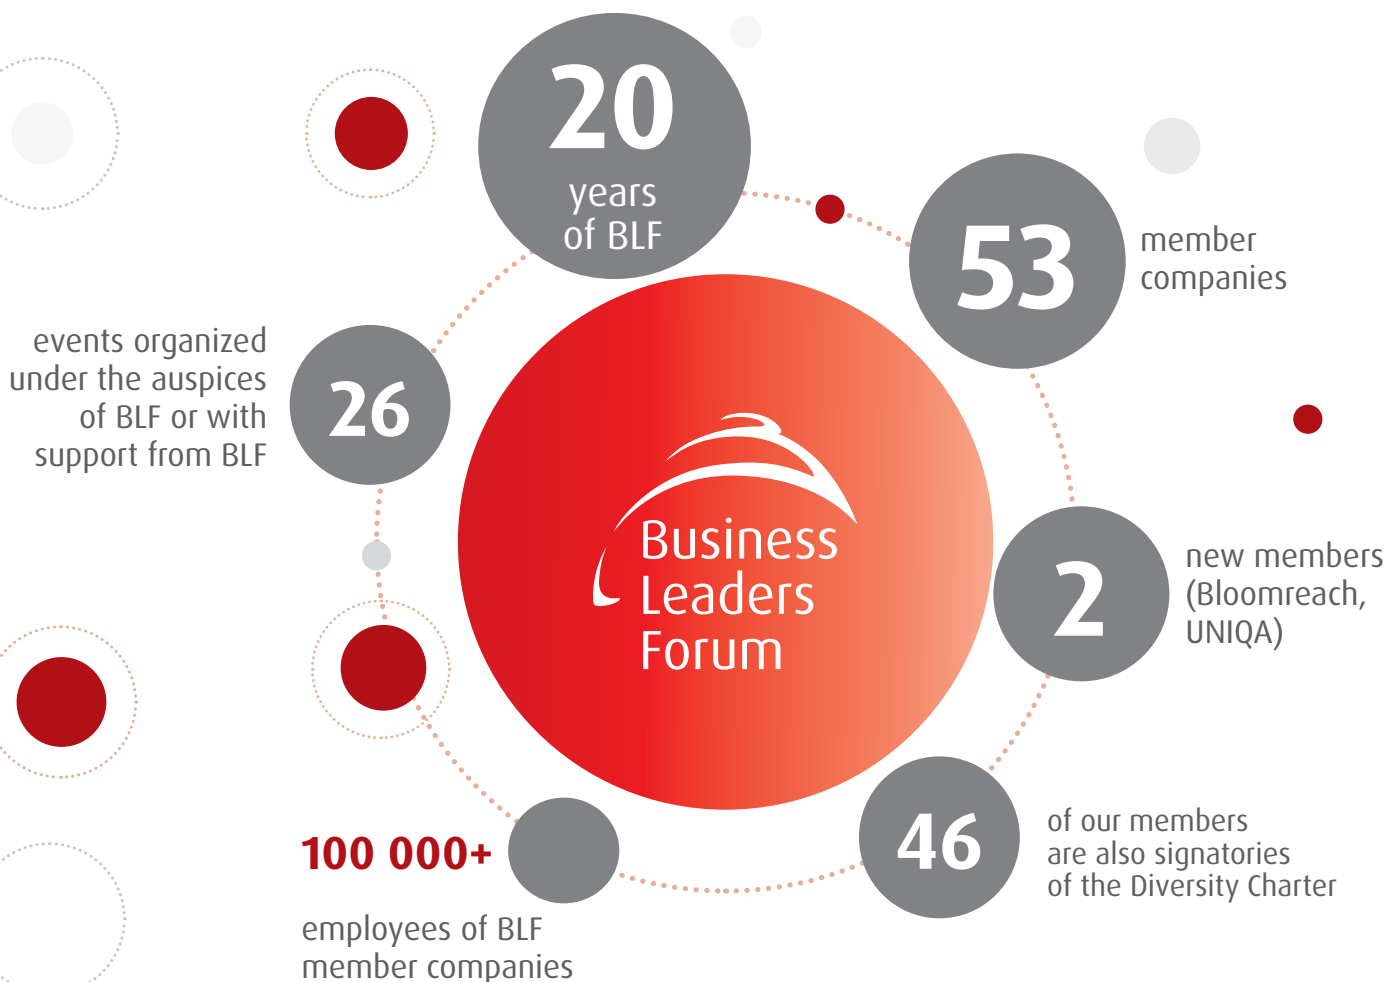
20
years
of BLF

53
member companies

events organized under the auspices of BLF or with support from BLF

26

Business Leaders Forum

2
new members (Bloomreach, UNIQA)

100 000+

employees of BLF member companies

46
of our members are also signatories of the Diversity Charter